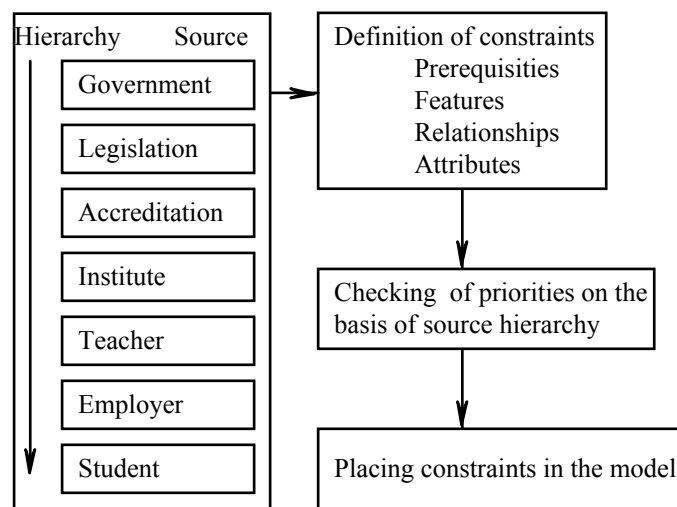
Hierarchy Source

Government

Legislation

Accreditation

Institute

Teacher

Employer

Student

Definition of constraints
Prerequisities
Features
Relationships
Attributes

Checking of priorities on the basis of source hierarchy

Placing constraints in the model